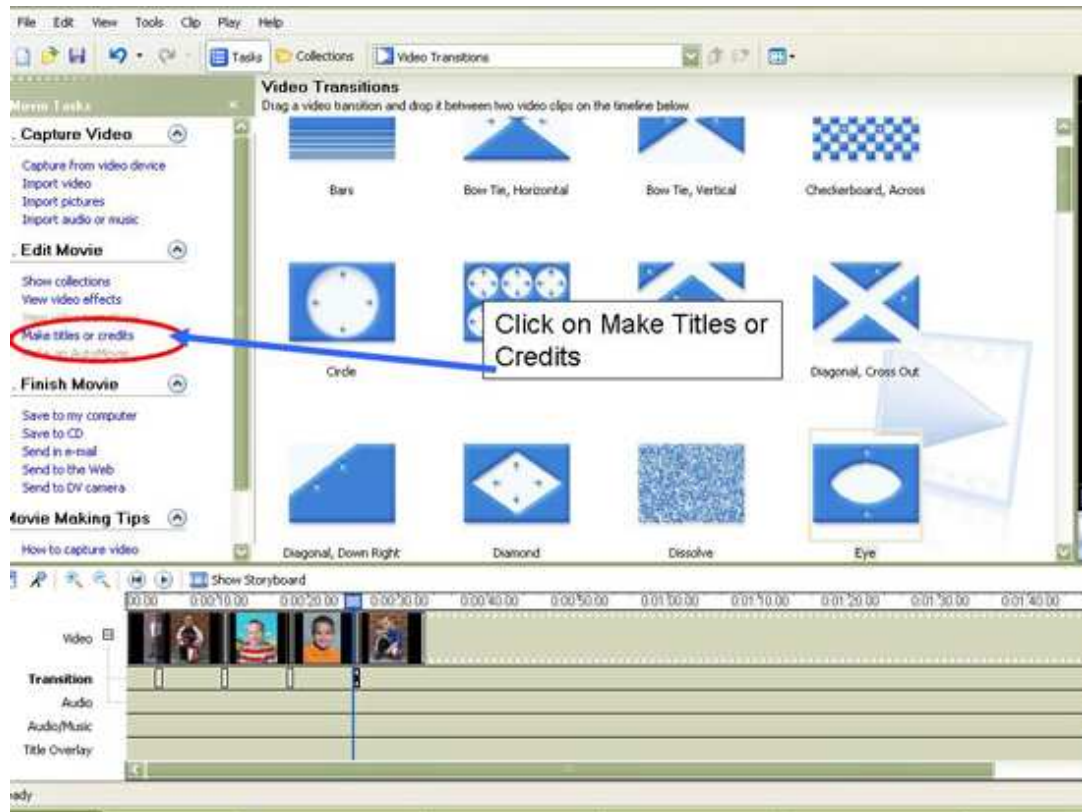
File Edit View Tools Clip Play Help

Tasks Collections Video Transitions

Movie Tasks

Capture Video

Capture from video device
Import video
Import pictures
Import audio or music

Edit Movie

Show collections
View video effects
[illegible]
Make titles or credits
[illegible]

Finish Movie

Save to my computer
Save to CD
Send in e-mail
Send to the Web
Send to DV camera

Movie Making Tips

How to capture video

Video Transitions
Drag a video transition and drop it between two video clips on the timeline below.

Bars
Bow Tie, Horizontal
Bow Tie, Vertical
Checkerboard, Across
Circle
Diagonal, Cross Out
Diagonal, Down Right
Diamond
Dissolve
Eye

Click on Make Titles or Credits

Show Storyboard

00:00 0:00:10.00 0:00:20.00 0:00:30.00 0:00:40.00 0:00:50.00 0:01:00.00 0:01:10.00 0:01:20.00 0:01:30.00 0:01:40.00

Video
Transition
Audio
Audio/Music
Title Overlay

ady